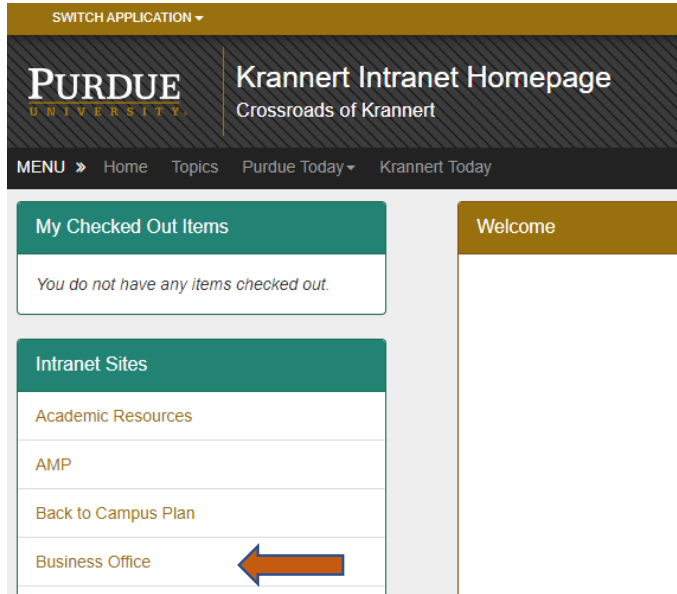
SWITCH APPLICATION

PURDUE
UNIVERSITY

Krannert Intranet Homepage
Crossroads of Krannert

MENU » Home Topics Purdue Today Krannert Today

My Checked Out Items

You do not have any items checked out.

Intranet Sites

Academic Resources

AMP

Back to Campus Plan

Business Office

Welcome